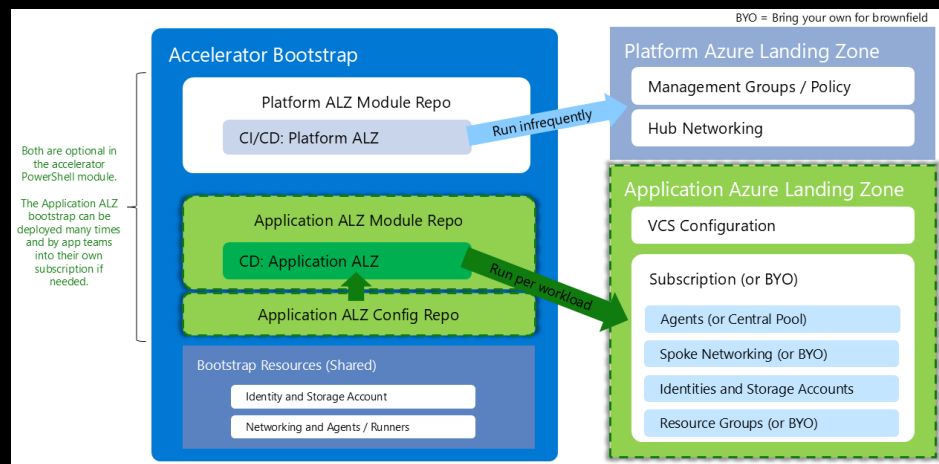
BYO = Bring your own for brownfield

Both are optional in the accelerator PowerShell module.

The Application ALZ bootstrap can be deployed many times and by app teams into their own subscription if needed.

Accelerator Bootstrap

Platform ALZ Module Repo

CI/CD: Platform ALZ

Application ALZ Module Repo

CD: Application ALZ

Application ALZ Config Repo

Bootstrap Resources (Shared)

Identity and Storage Account

Networking and Agents / Runners

Run infrequently

Run per workload

Platform Azure Landing Zone

Management Groups / Policy

Hub Networking

Application Azure Landing Zone

VCS Configuration

Subscription (or BYO)

Agents (or Central Pool)

Spoke Networking (or BYO)

Identities and Storage Accounts

Resource Groups (or BYO)